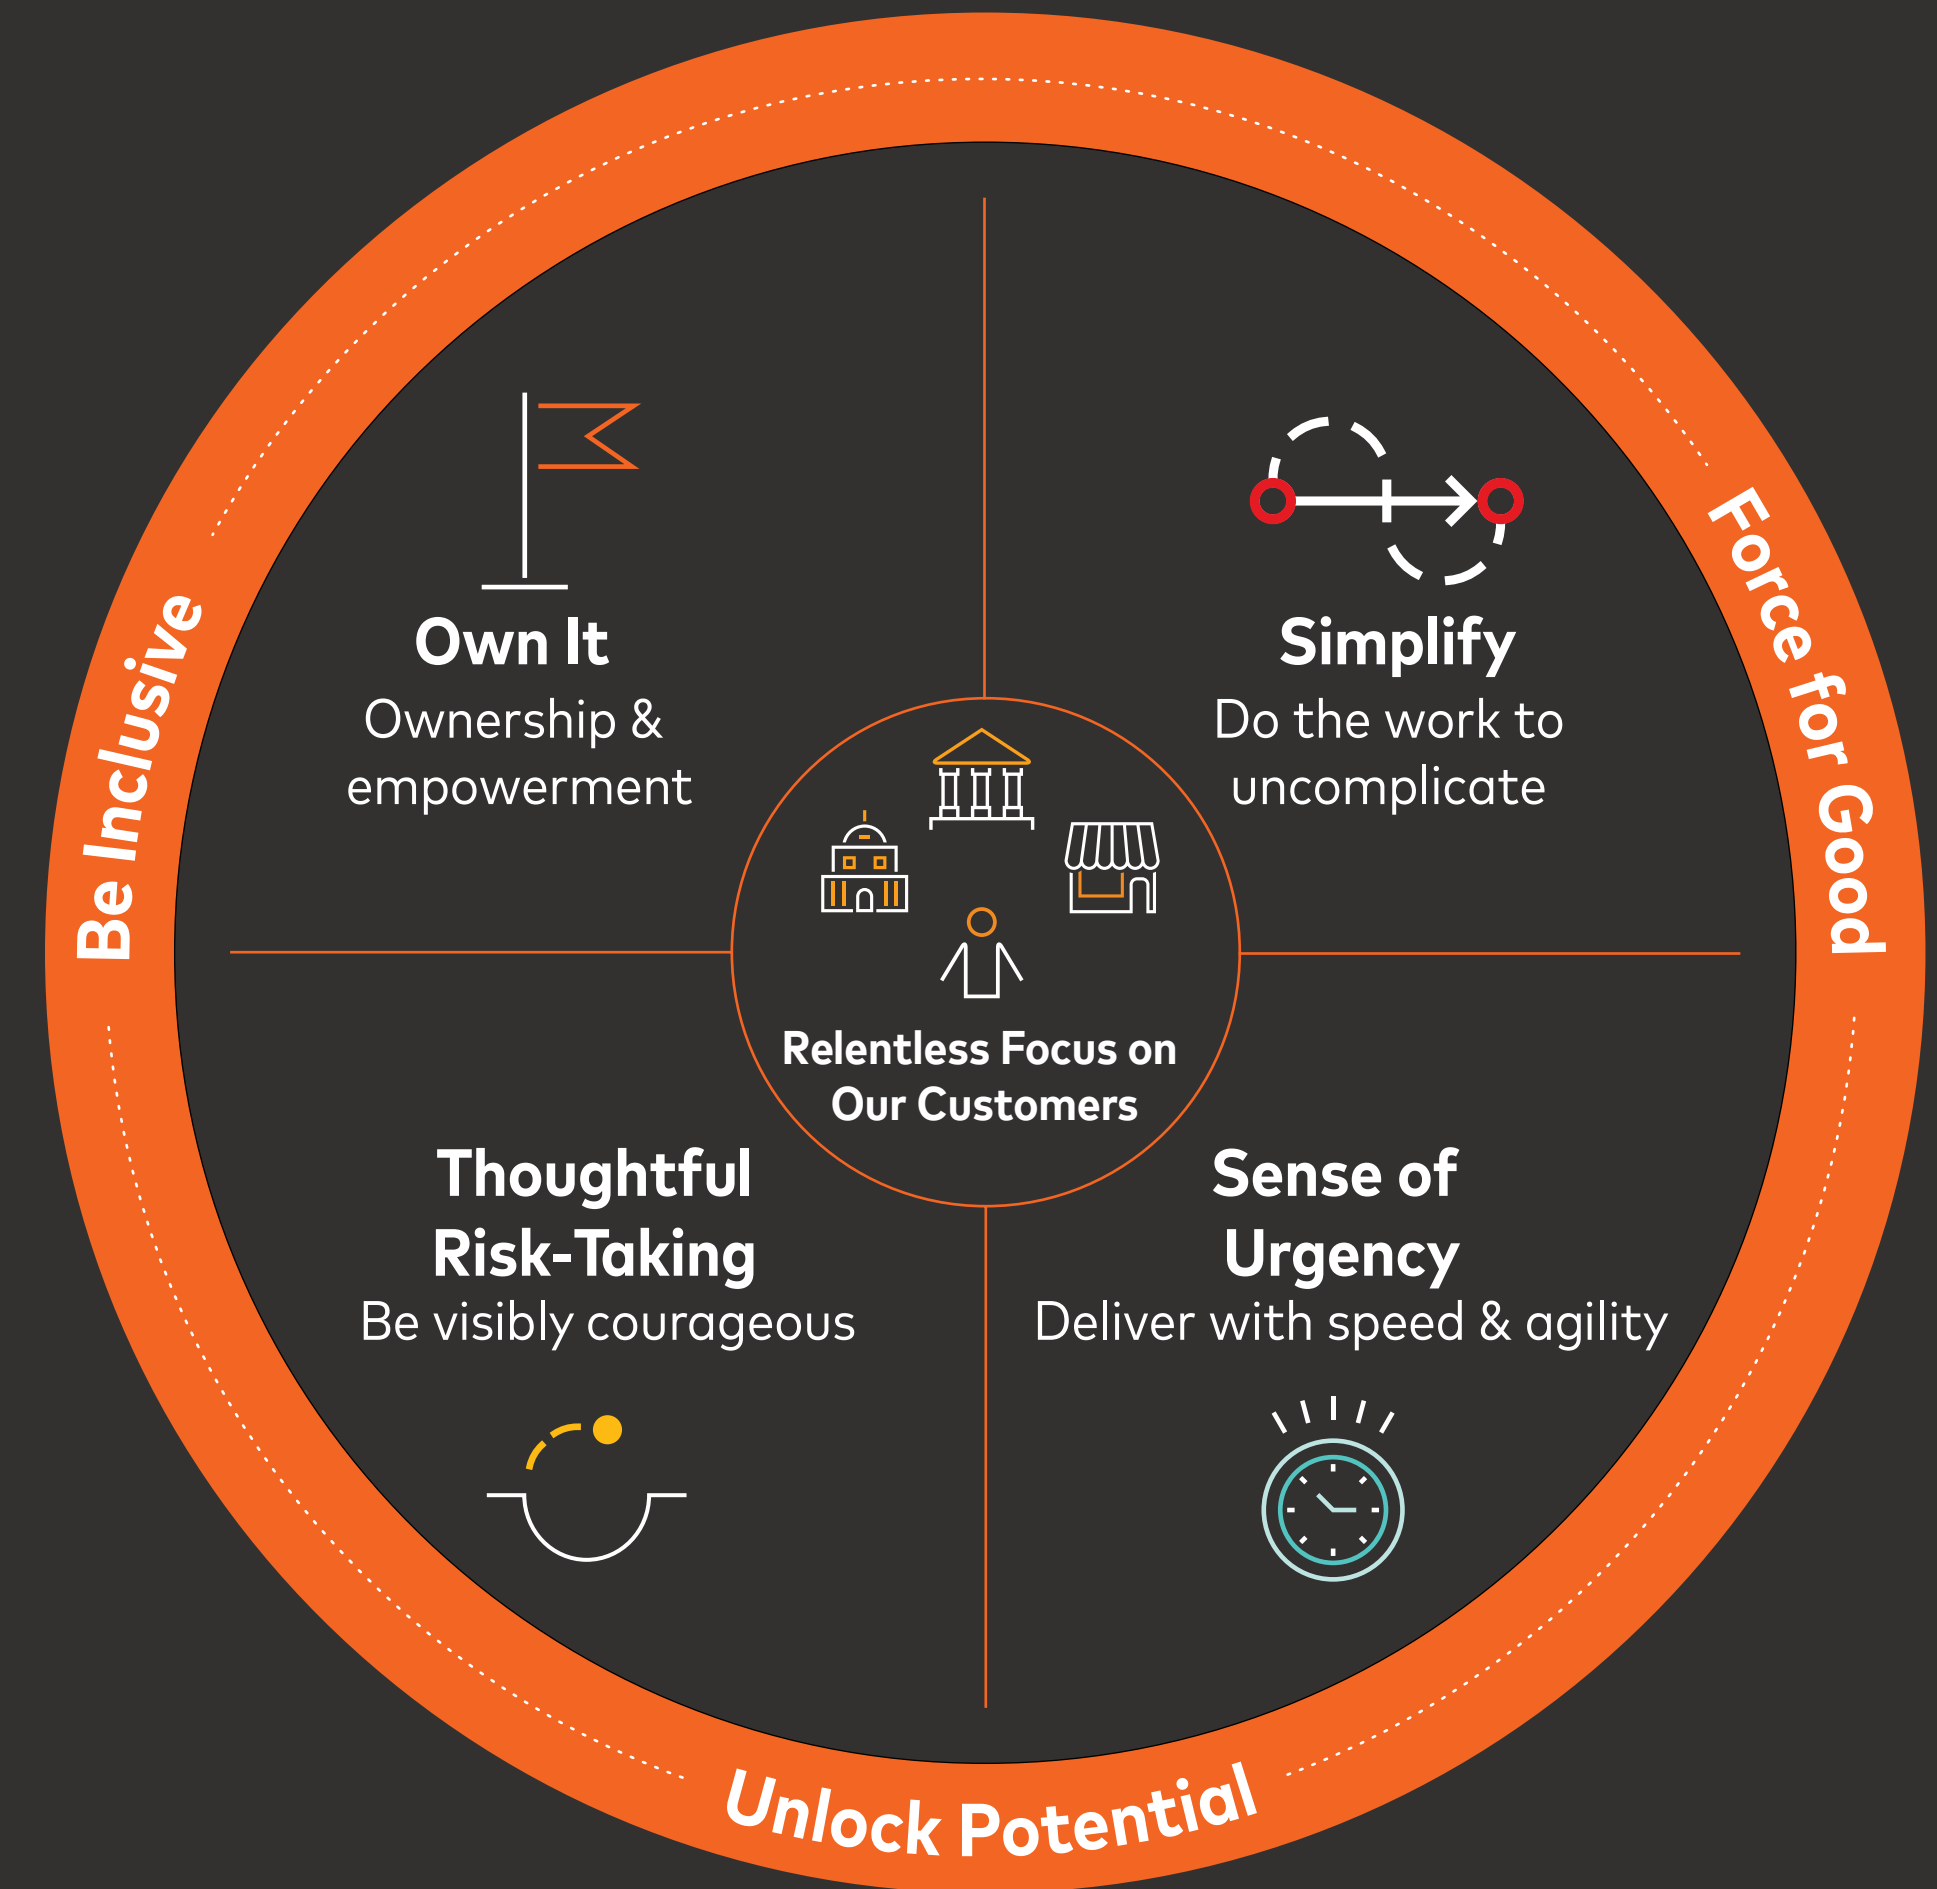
Be Inclusive

Force for Good

Own It
Ownership & empowerment

Simplify
Do the work to uncomplicate

Relentless Focus on Our Customers

Thoughtful Risk-Taking
Be visibly courageous

Sense of Urgency
Deliver with speed & agility

Unlock Potential